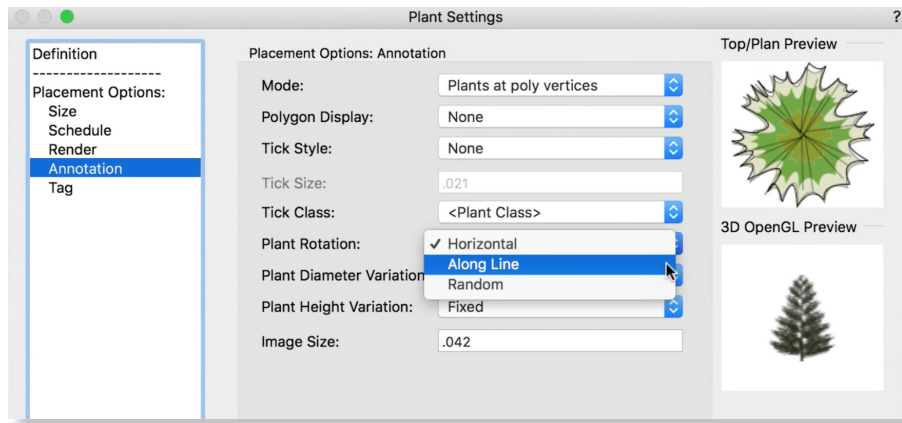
Plant Settings

?

Definition
-------------------
Placement Options:
Size
Schedule
Render
Annotation
Tag

Placement Options: Annotation

Mode: Plants at poly vertices

Polygon Display: None

Tick Style: None

Tick Size: .021

Tick Class: <Plant Class>

Plant Rotation:

✓ Horizontal
Along Line
Random

Plant Diameter Variation

Plant Height Variation: Fixed

Image Size: .042

Top/Plan Preview

3D OpenGL Preview